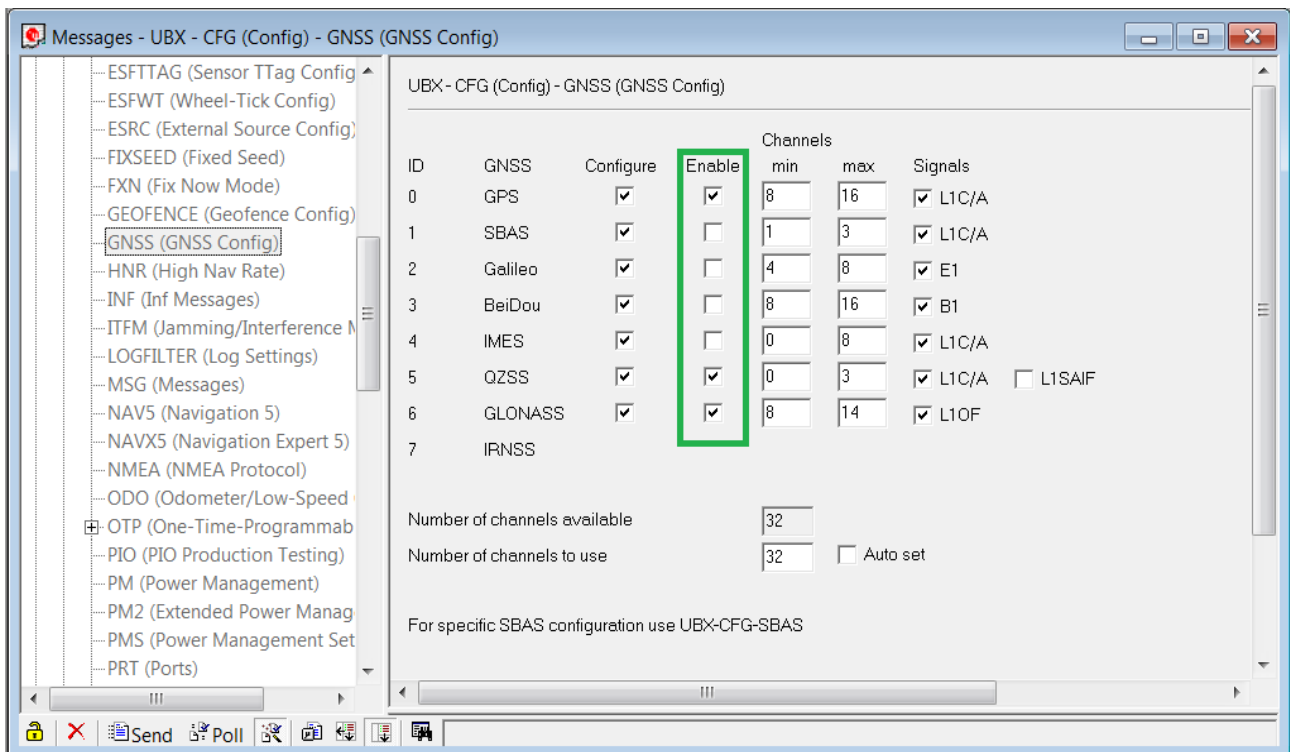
Messages - UBX - CFG (Config) - GNSS (GNSS Config)

ESFTTAG (Sensor TTag Config
ESFWT (Wheel-Tick Config)
ESRC (External Source Config)
FIXSEED (Fixed Seed)
FXN (Fix Now Mode)
GEOFENCE (Geofence Config)
GNSS (GNSS Config)
HNR (High Nav Rate)
INF (Inf Messages)
ITFM (Jamming/Interference M
LOGFILTER (Log Settings)
MSG (Messages)
NAV5 (Navigation 5)
NAVX5 (Navigation Expert 5)
NMEA (NMEA Protocol)
ODO (Odometer/Low-Speed
OTP (One-Time-Programmab
PIO (PIO Production Testing)
PM (Power Management)
PM2 (Extended Power Manag
PMS (Power Management Set
PRT (Ports)

UBX - CFG (Config) - GNSS (GNSS Config)

| ID | GNSS | Configure | Enable | Channels min | max | Signals |
|---|---|---|---|---|---|---|
| 0 | GPS | ☑ | ☑ | 8 | 16 | ☑ L1C/A |
| 1 | SBAS | ☑ | ☐ | 1 | 3 | ☑ L1C/A |
| 2 | Galileo | ☑ | ☐ | 4 | 8 | ☑ E1 |
| 3 | BeiDou | ☑ | ☐ | 8 | 16 | ☑ B1 |
| 4 | IMES | ☑ | ☐ | 0 | 8 | ☑ L1C/A |
| 5 | QZSS | ☑ | ☑ | 0 | 3 | ☑ L1C/A ☐ L1SAIF |
| 6 | GLONASS | ☑ | ☑ | 8 | 14 | ☑ L1OF |
| 7 | IRNSS | | | | | |

Number of channels available 32
Number of channels to use 32 ☐ Auto set

For specific SBAS configuration use UBX-CFG-SBAS

Send Poll